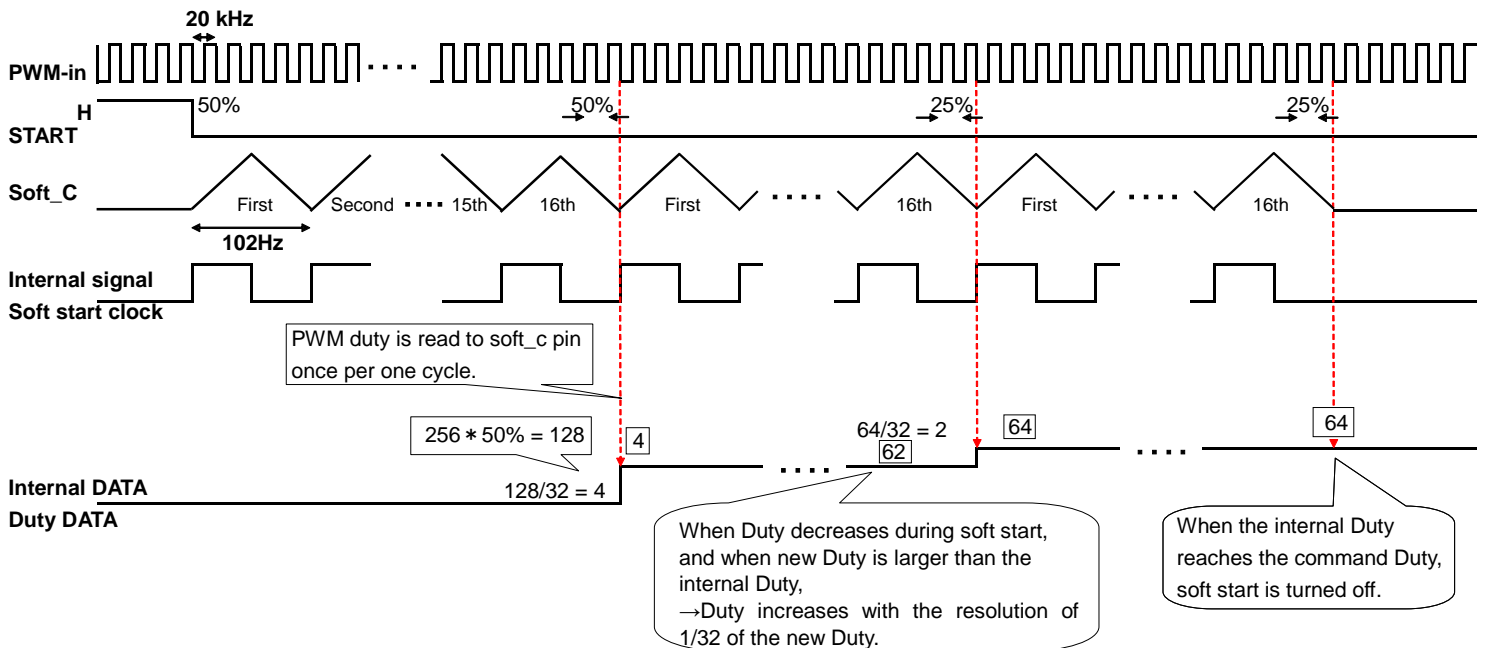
20 kHz

PWM-in ····

H
START

50%

50%

25%

25%

Soft_C

First Second ···· 15th 16th First ···· 16th First ···· 16th

102Hz

Internal signal
Soft start clock

PWM duty is read to soft_c pin once per one cycle.

256 ∗ 50% = 128

4

64/32 = 2

62

64

64

Internal DATA
Duty DATA

128/32 = 4

When Duty decreases during soft start, and when new Duty is larger than the internal Duty,
→Duty increases with the resolution of 1/32 of the new Duty.

When the internal Duty reaches the command Duty, soft start is turned off.